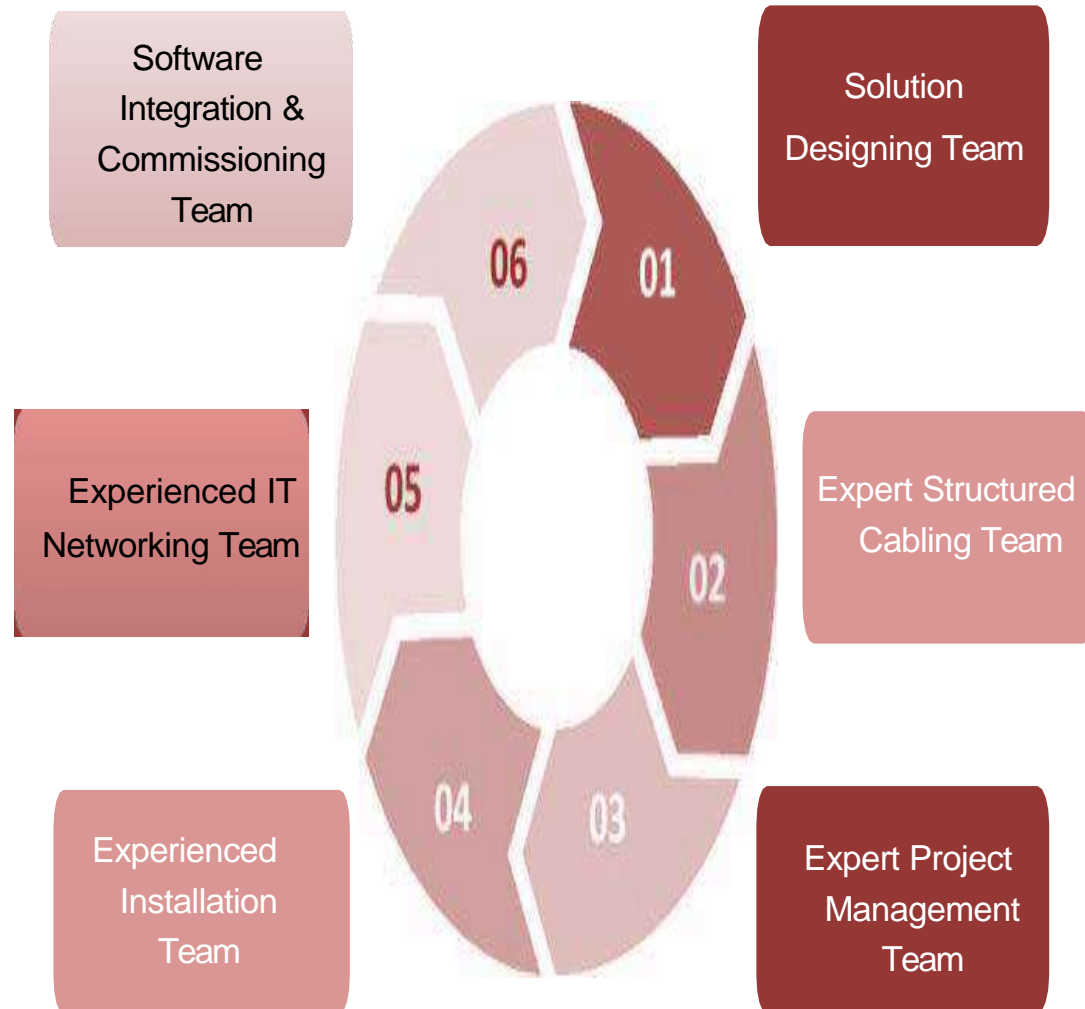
Software Integration & Commissioning Team

Solution Designing Team

06

01

05

Experienced IT Networking Team

Expert Structured Cabling Team

02

04

03

Experienced Installation Team

Expert Project Management Team